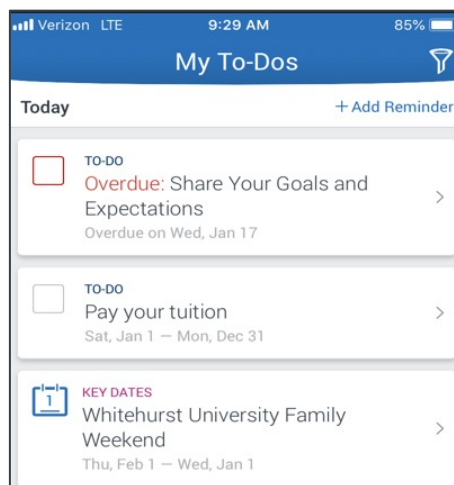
Verizon LTE 9:29 AM 85%

My To-Dos

Today

+ Add Reminder

TO-DO
Overdue: Share Your Goals and Expectations
Overdue on Wed, Jan 17

TO-DO
Pay your tuition
Sat, Jan 1 — Mon, Dec 31

1
KEY DATES
Whitehurst University Family Weekend
Thu, Feb 1 — Wed, Jan 1